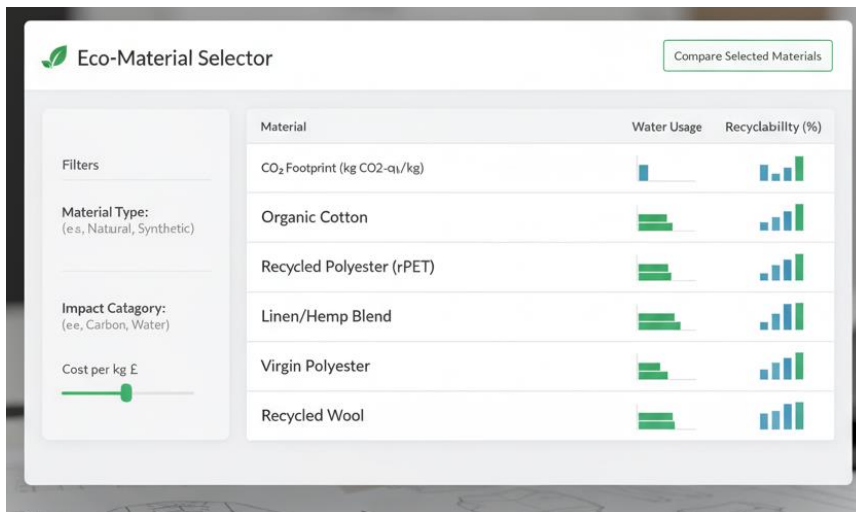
Eco-Material Selector

Compare Selected Materials

Filters

Material Type:
(es, Natural, Synthetic)

Impact Catagory:
(ee, Carbon, Water)

Cost per kg £

| Material | Water Usage | Recyclabillty (%) |
|---|---|---|
| $CO_2$ Footprint (kg CO2-q₁/kg) | | |
| Organic Cotton | | |
| Recycled Polyester (rPET) | | |
| Linen/Hemp Blend | | |
| Virgin Polyester | | |
| Recycled Wool | | |